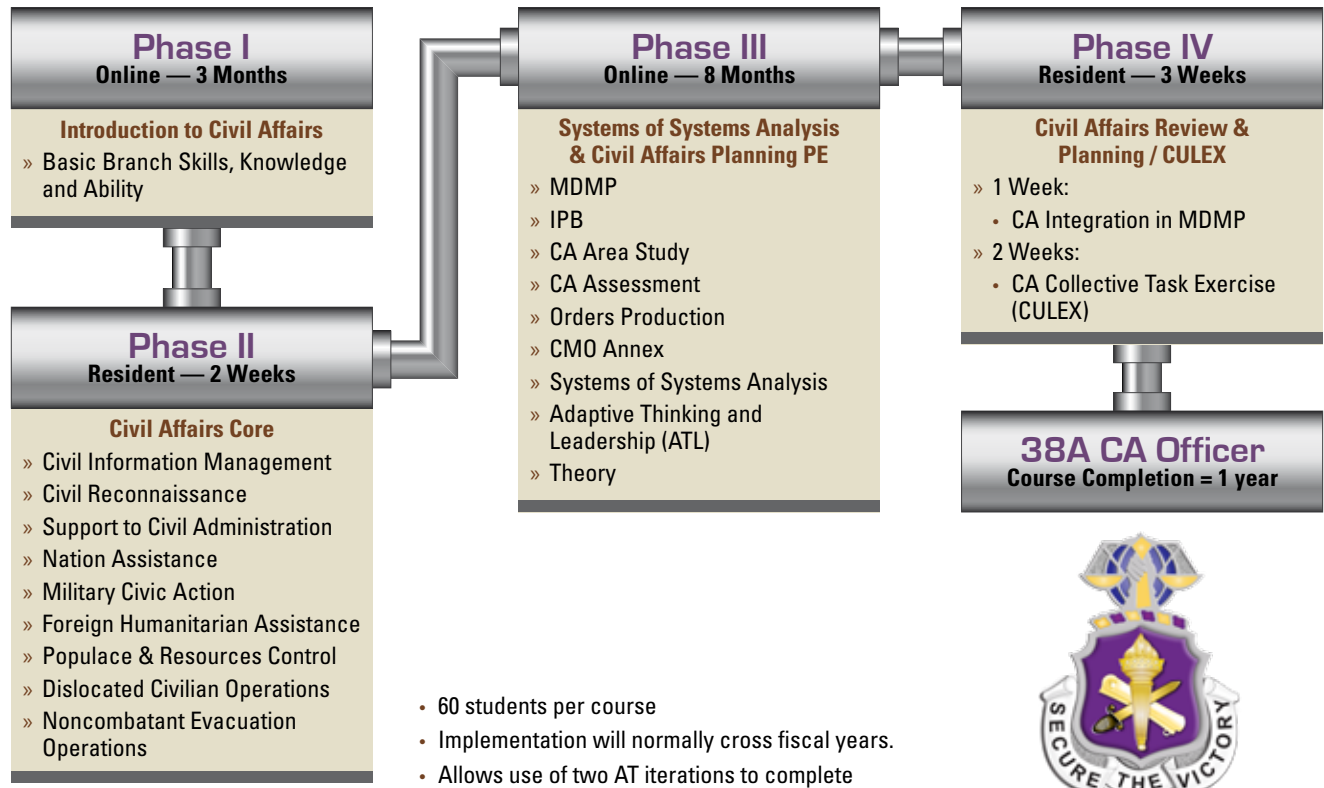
Phase I
Online — 3 Months

Introduction to Civil Affairs
» Basic Branch Skills, Knowledge and Ability

Phase II
Resident — 2 Weeks

Civil Affairs Core
» Civil Information Management
» Civil Reconnaissance
» Support to Civil Administration
» Nation Assistance
» Military Civic Action
» Foreign Humanitarian Assistance
» Populace & Resources Control
» Dislocated Civilian Operations
» Noncombatant Evacuation Operations

Phase III
Online — 8 Months

Systems of Systems Analysis & Civil Affairs Planning PE
» MDMP
» IPB
» CA Area Study
» CA Assessment
» Orders Production
» CMO Annex
» Systems of Systems Analysis
» Adaptive Thinking and Leadership (ATL)
» Theory

Phase IV
Resident — 3 Weeks

Civil Affairs Review & Planning / CULEX
» 1 Week:
• CA Integration in MDMP
» 2 Weeks:
• CA Collective Task Exercise (CULEX)

38A CA Officer
Course Completion = 1 year

SECURE THE VICTORY

• 60 students per course
• Implementation will normally cross fiscal years.
• Allows use of two AT iterations to complete